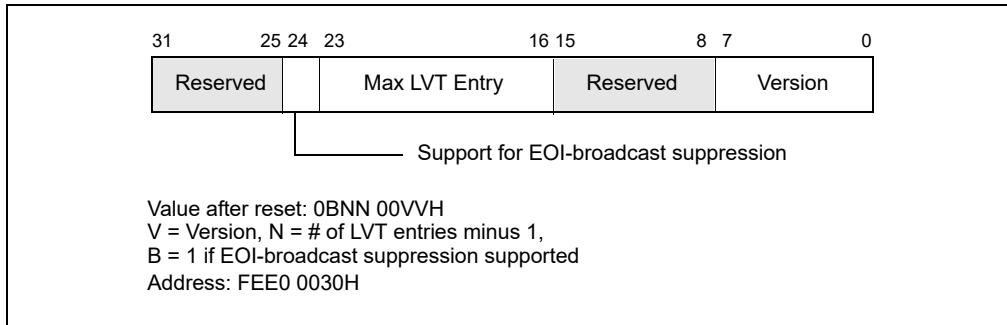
31 25 24 23 16 15 8 7 0

| Reserved | | Max LVT Entry | Reserved | Version |
|---|---|---|---|---|

Support for EOI-broadcast suppression

Value after reset: 0BNN 00VVH
V = Version, N = # of LVT entries minus 1,
B = 1 if EOI-broadcast suppression supported
Address: FEE0 0030H